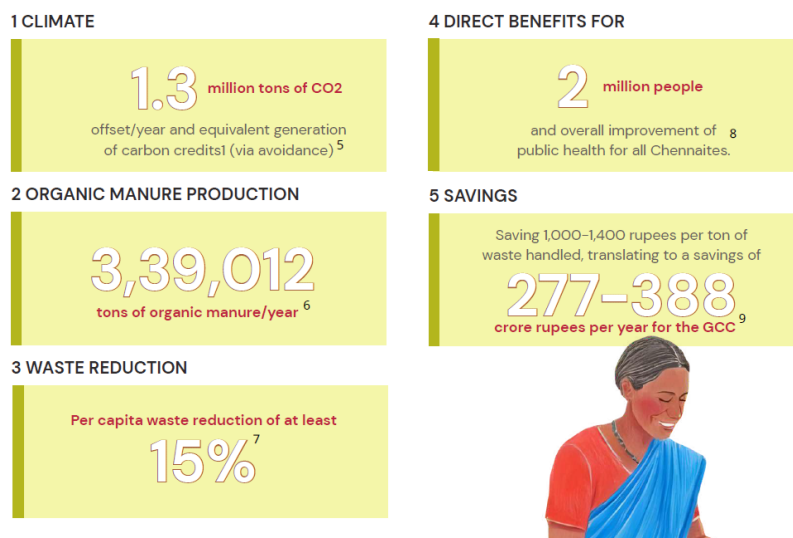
1 CLIMATE

1.3 million tons of CO2

offset/year and equivalent generation of carbon credits1 (via avoidance) $^5$

2 ORGANIC MANURE PRODUCTION

3,39,012

tons of organic manure/year $^6$

3 WASTE REDUCTION

Per capita waste reduction of at least

15% $^7$

4 DIRECT BENEFITS FOR

2 million people

and overall improvement of public health for all Chennaites. $^8$

5 SAVINGS

Saving 1,000-1,400 rupees per ton of waste handled, translating to a savings of

277-388

crore rupees per year for the GCC $^9$